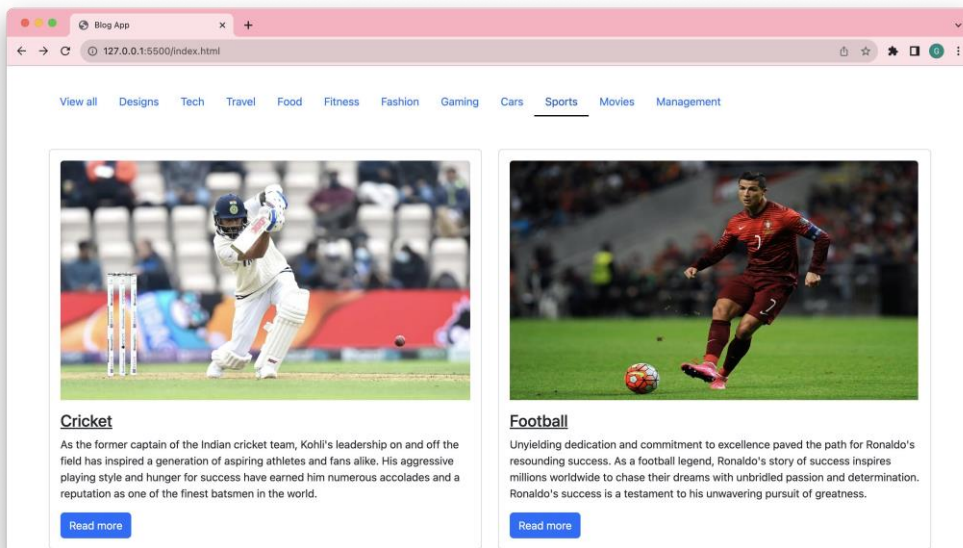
Blog App
127.0.0.1:5500/index.html

View all Designs Tech Travel Food Fitness Fashion Gaming Cars Sports Movies Management

Cricket

As the former captain of the Indian cricket team, Kohli's leadership on and off the field has inspired a generation of aspiring athletes and fans alike. His aggressive playing style and hunger for success have earned him numerous accolades and a reputation as one of the finest batsmen in the world.

Read more

Football

Unyielding dedication and commitment to excellence paved the path for Ronaldo's resounding success. As a football legend, Ronaldo's story of success inspires millions worldwide to chase their dreams with unbridled passion and determination. Ronaldo's success is a testament to his unwavering pursuit of greatness.

Read more